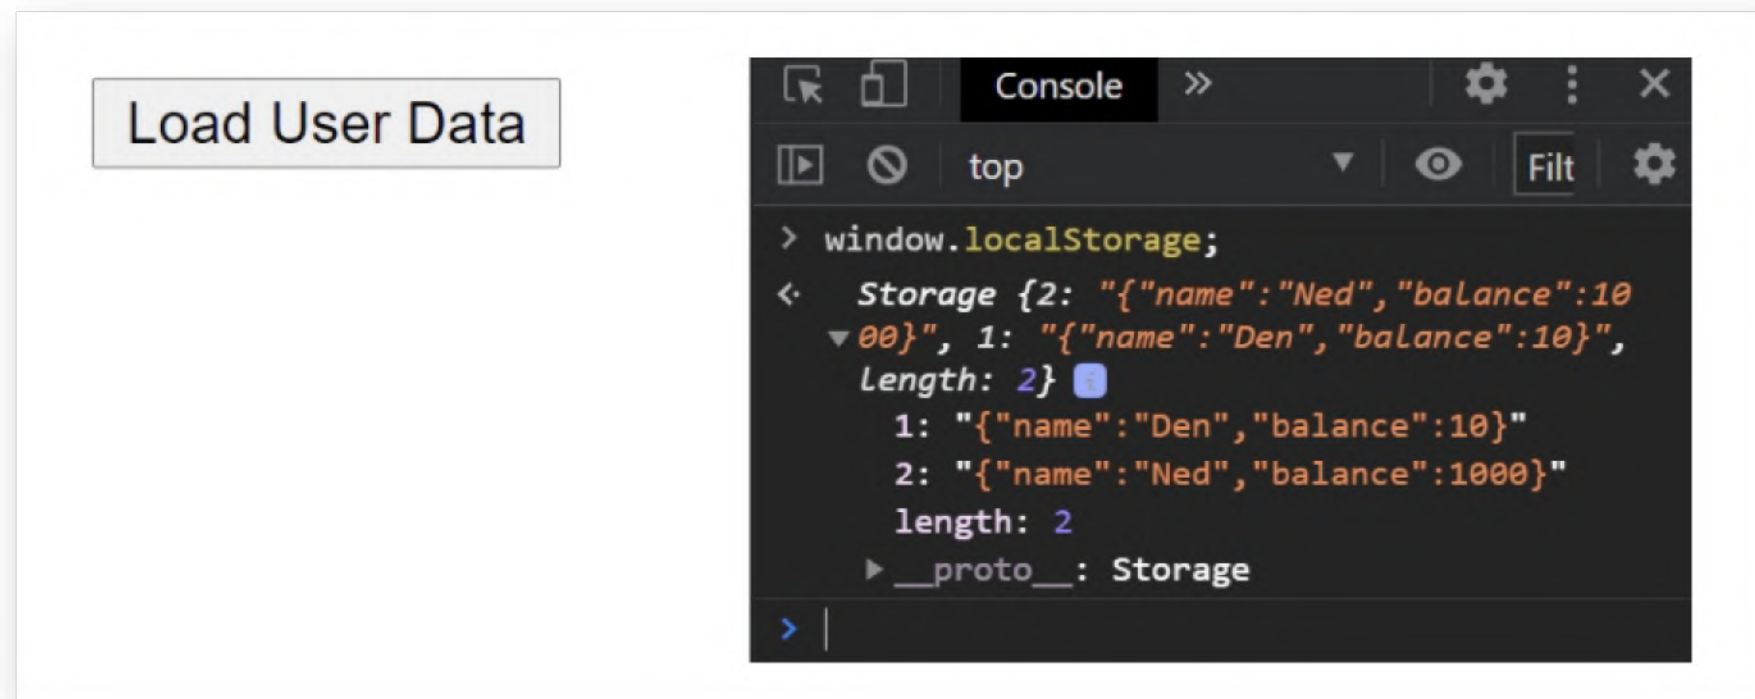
Load User Data

Console »

top

Filt

> window.localStorage;

< Storage {2: "{"name":"Ned","balance":1000}", 1: "{"name":"Den","balance":10}", length: 2}

1: "{"name":"Den","balance":10}"

2: "{"name":"Ned","balance":1000}"

length: 2

▸ __proto__: Storage

>